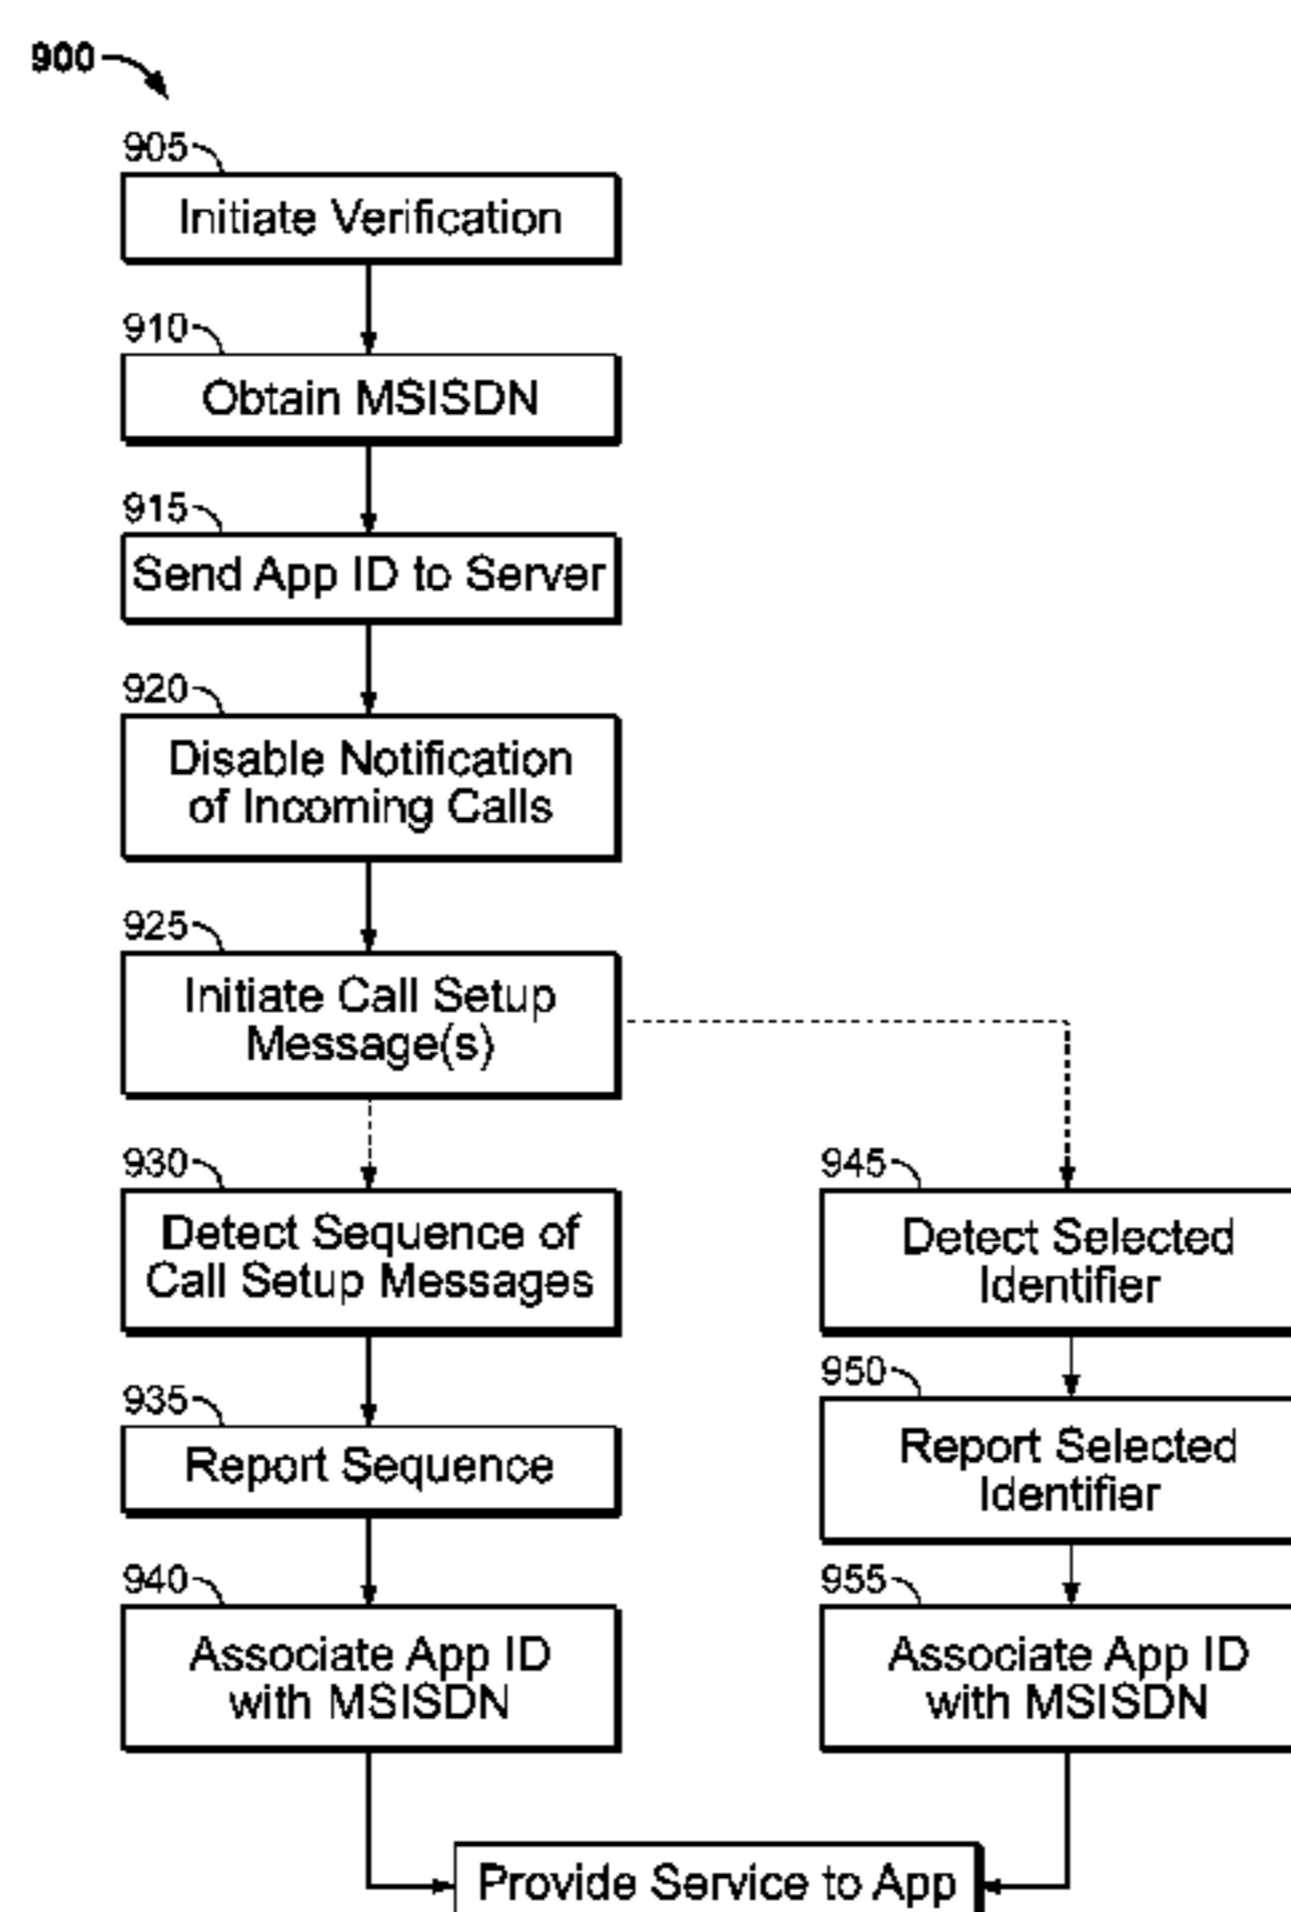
900

905
Initiate Verification

910
Obtain MSISDN

915
Send App ID to Server

920
Disable Notification of Incoming Calls

925
Initiate Call Setup Message(s)

930
Detect Sequence of Call Setup Messages

935
Report Sequence

940
Associate App ID with MSISDN

945
Detect Selected Identifier

950
Report Selected Identifier

955
Associate App ID with MSISDN

Provide Service to App